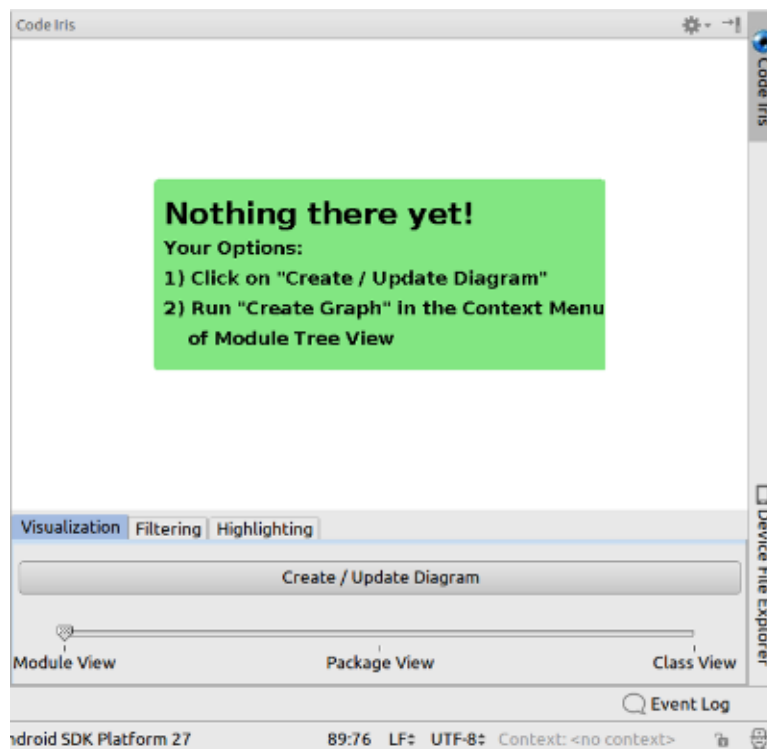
Code Iris

Nothing there yet!
Your Options:
1) Click on "Create / Update Diagram"
2) Run "Create Graph" in the Context Menu of Module Tree View

Visualization Filtering Highlighting

Create / Update Diagram

Module View Package View Class View

Code Iris

Device File Explorer

Event Log

ndroid SDK Platform 27 89:76 LF UTF-8 Context: <no context>